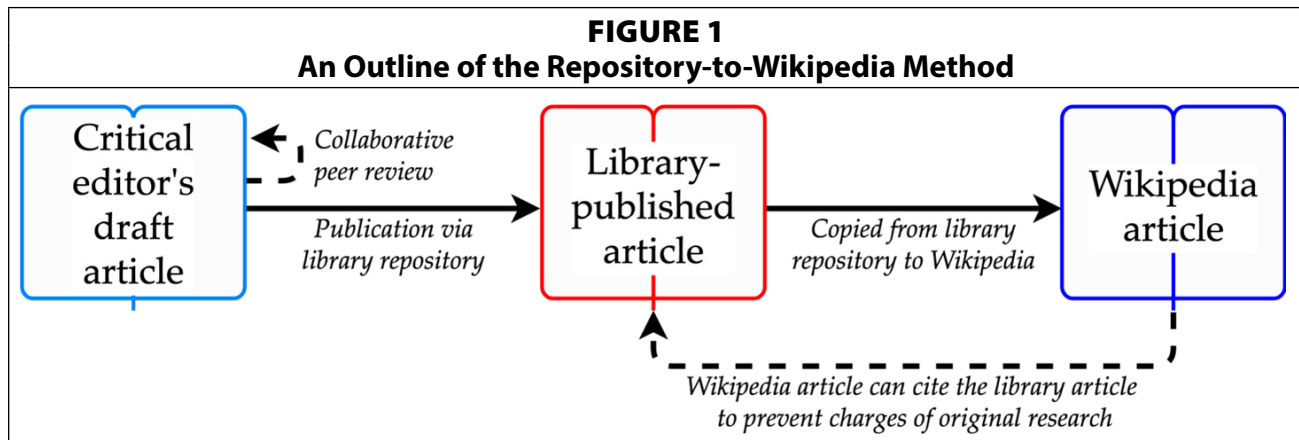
FIGURE 1
An Outline of the Repository-to-Wikipedia Method

Critical editor's draft article

Collaborative peer review

Publication via library repository

Library-published article

Copied from library repository to Wikipedia

Wikipedia article

Wikipedia article can cite the library article to prevent charges of original research